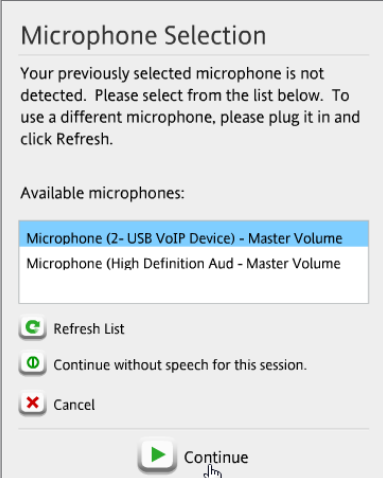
Microphone Selection

Your previously selected microphone is not detected. Please select from the list below. To use a different microphone, please plug it in and click Refresh.

Available microphones:

Microphone (2- USB VoIP Device) - Master Volume
Microphone (High Definition Aud - Master Volume

Refresh List

Continue without speech for this session.

Cancel

Continue